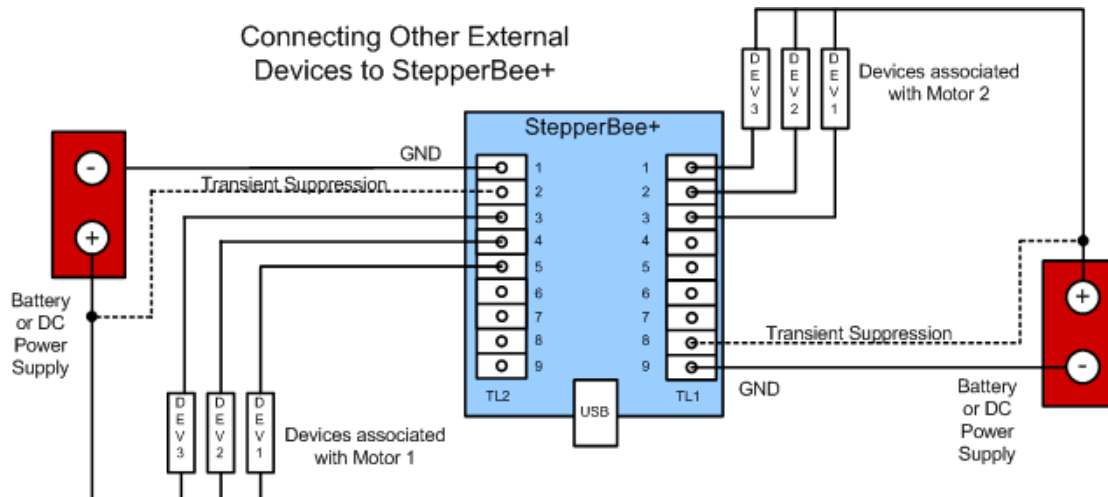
Connecting Other External Devices to StepperBee+

DEV3 DEV2 DEV1

Devices associated with Motor 2

StepperBee+

GND

Transient Suppression

1 2 3 4 5 6 7 8 9

1 2 3 4 5 6 7 8 9

-

+

Battery or DC Power Supply

TL2

USB

TL1

Transient Suppression

GND

+

-

Battery or DC Power Supply

DEV3 DEV2 DEV1

Devices associated with Motor 1